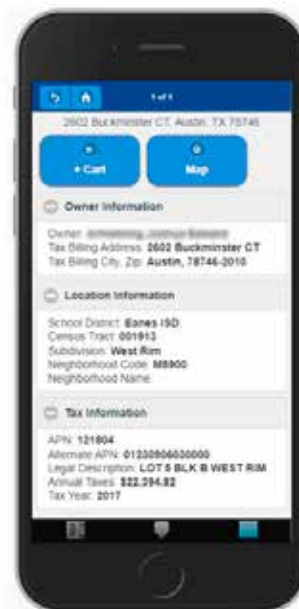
1 of 1

2602 Buckminster CT, Austin, TX 78746

+ Cart

Map

Owner Information

Owner: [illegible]
Tax Billing Address: 2602 Buckminster CT
Tax Billing City, Zip: Austin, 78746-2010

Location Information

School District: Eanes ISD
Census Tract: 001913
Subdivision: West Rim
Neighborhood Code: M8900
Neighborhood Name

Tax Information

APN: 121804
Alternate APN: 01230906030000
Legal Description: LOT 5 BLK B WEST RIM
Annual Taxes: $22,394.82
Tax Year: 2017